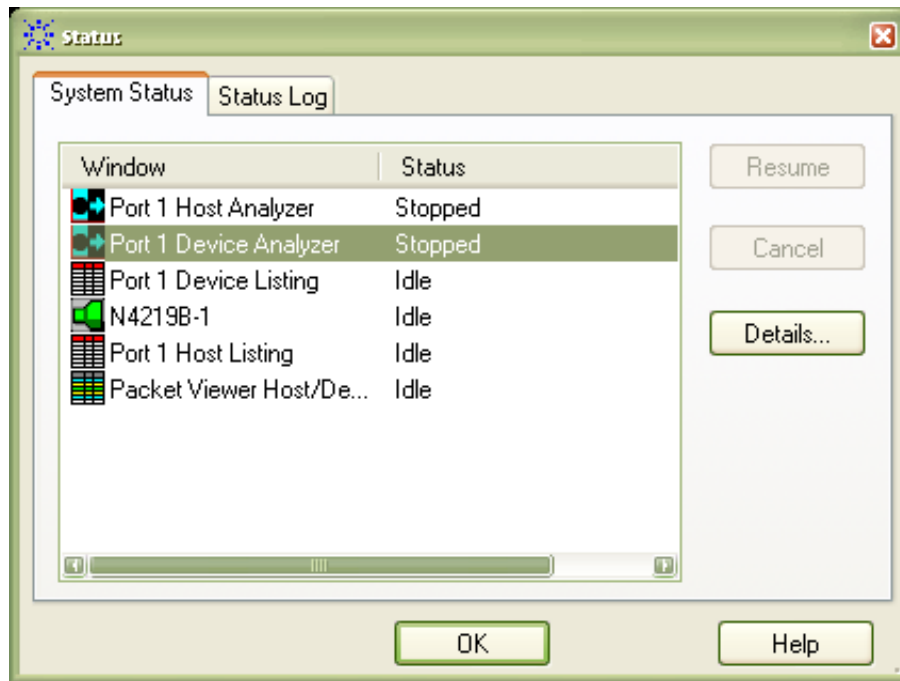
Status

System Status | Status Log

| Window | Status |
|---|---|
| Port 1 Host Analyzer | Stopped |
| Port 1 Device Analyzer | Stopped |
| Port 1 Device Listing | Idle |
| N4219B-1 | Idle |
| Port 1 Host Listing | Idle |
| Packet Viewer Host/De... | Idle |

Resume

Cancel

Details...

OK

Help